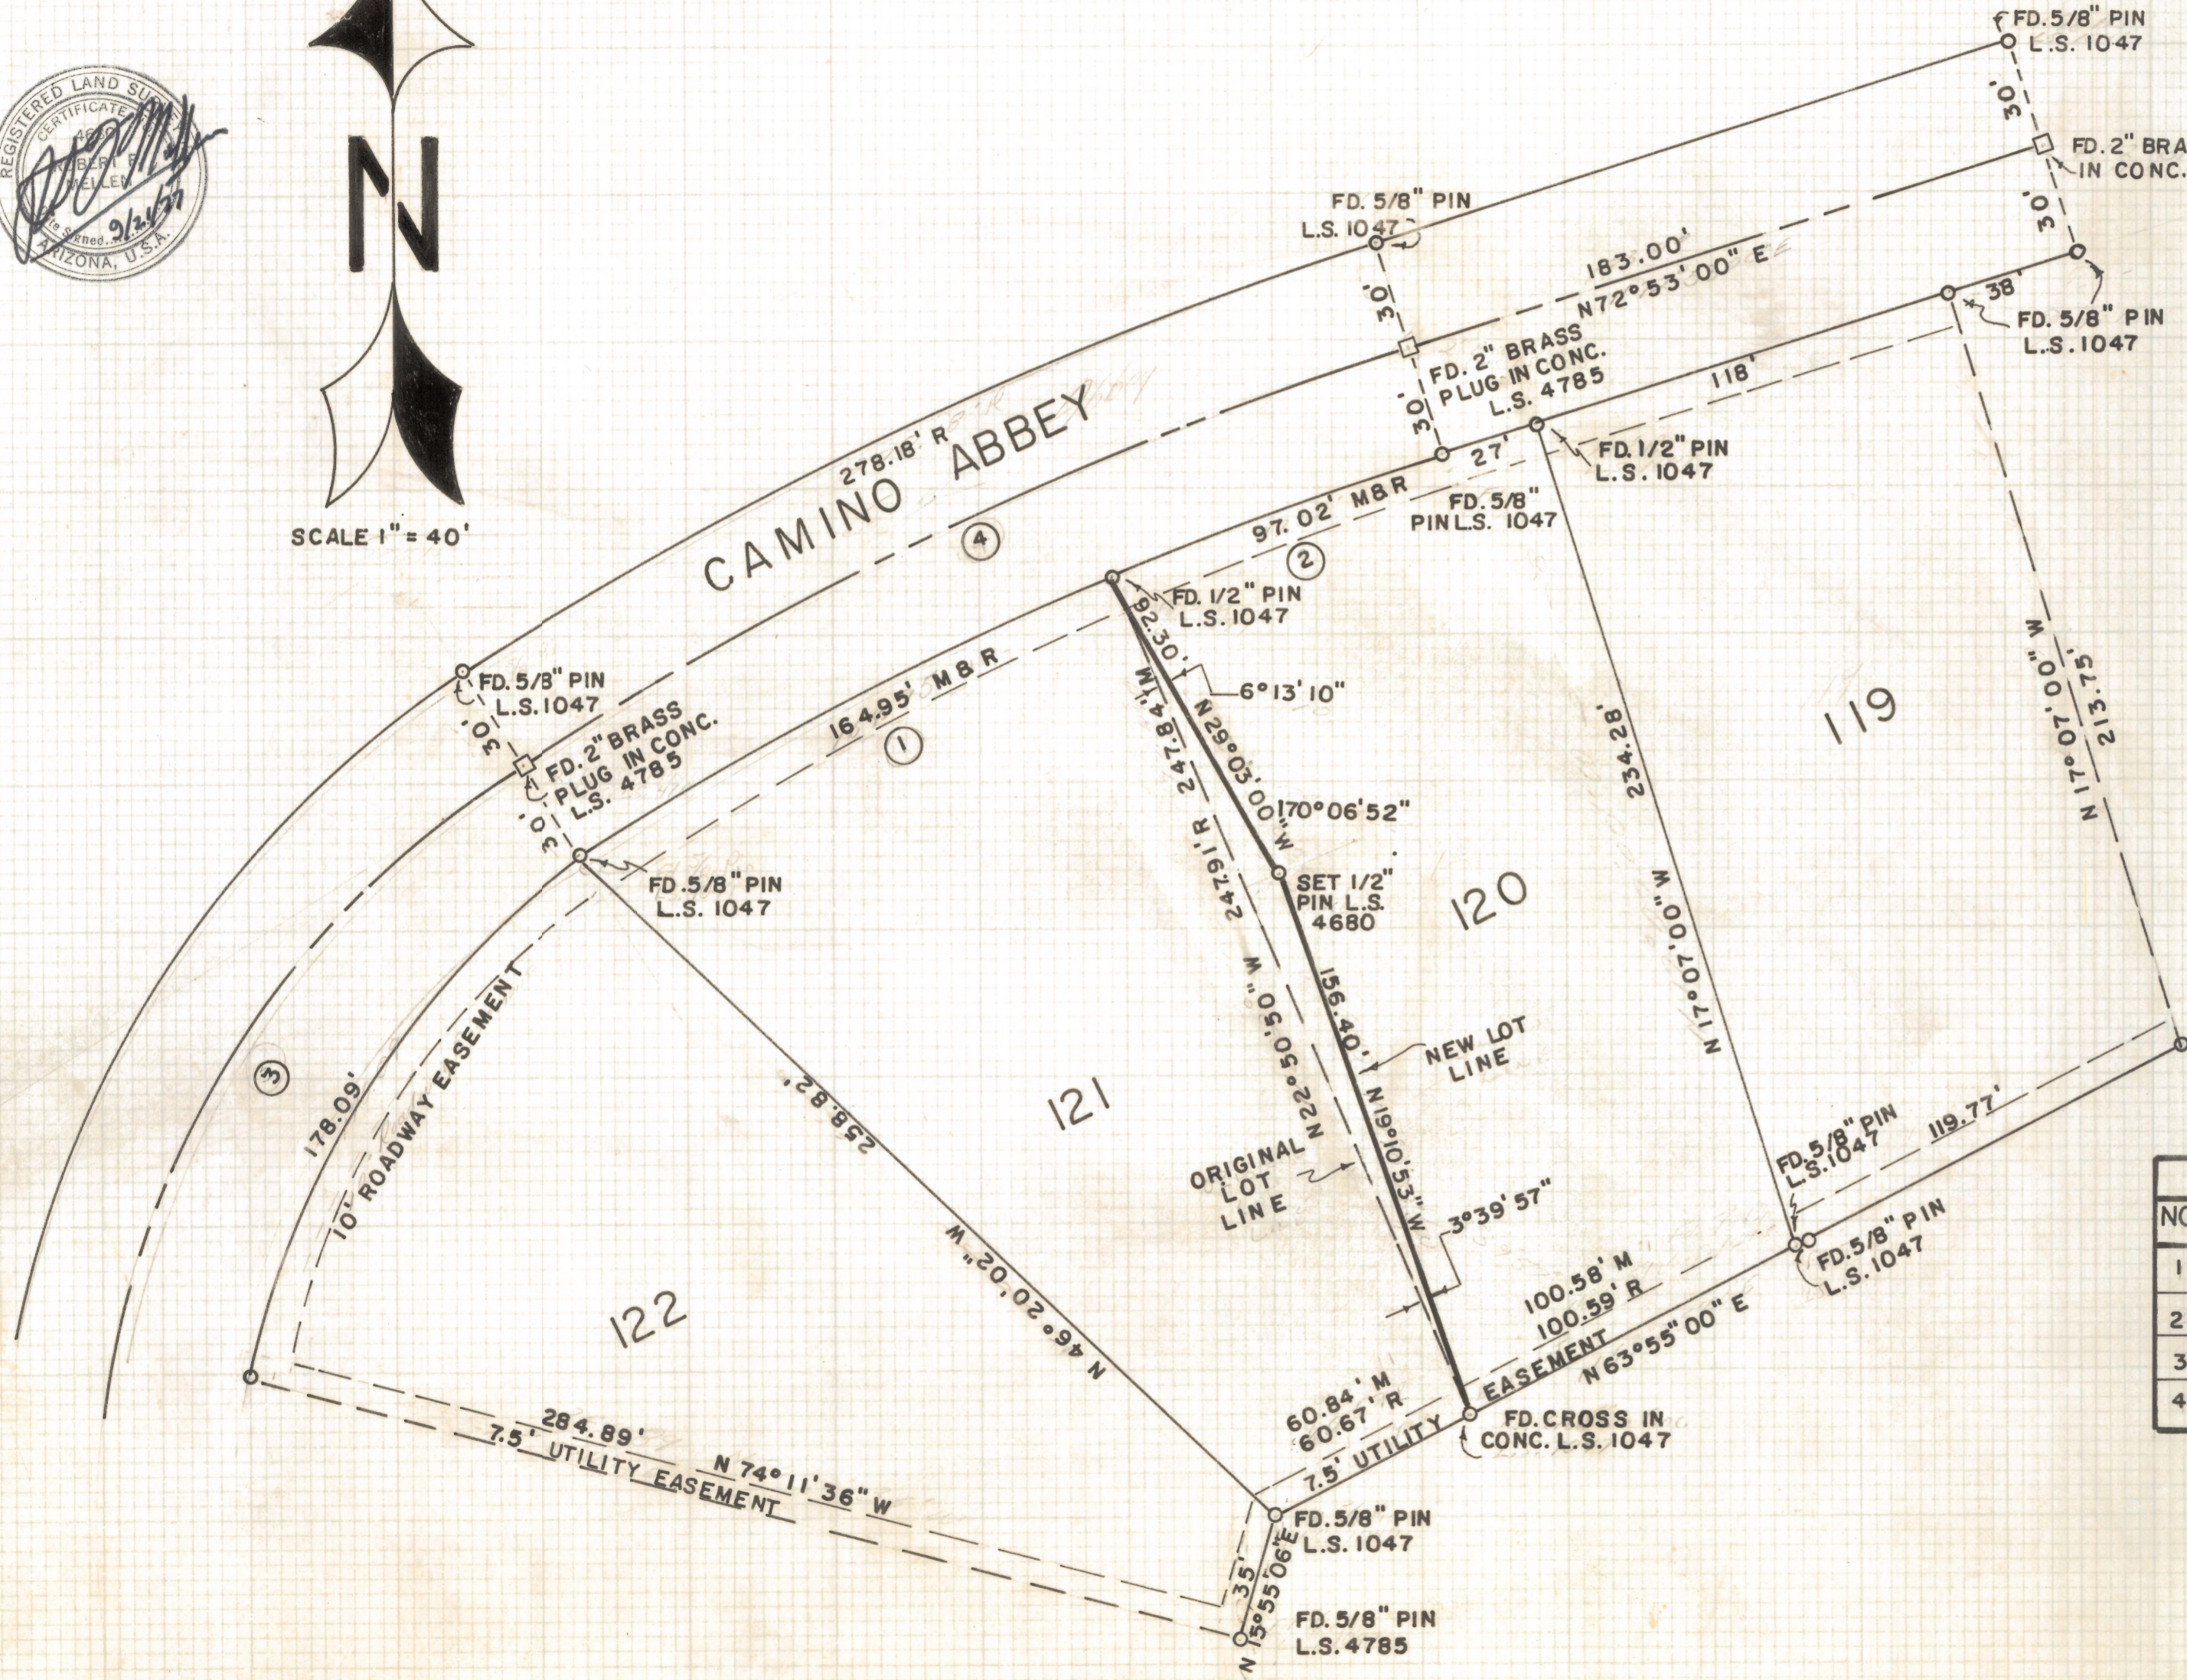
REGISTERED LAND SURVEYOR
CERTIFICATE
46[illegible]
ROBERT R.
MELLEN
Date Signed 9/2/77
ARIZONA, U.S.A.

N

SCALE 1" = 40'

FD. 5/8" PIN
L.S. 1047

30'

FD. 2" BRA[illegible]
IN CONC.

30'

FD. 5/8" PIN
L.S. 1047

183.00'
N72°53'00" E

30'

FD. 5/8" PIN
L.S. 1047

38'

FD. 2" BRASS
PLUG IN CONC.
L.S. 4785

30'

118'

278.18' R

CAMINO ABBEY

27'

FD. 1/2" PIN
L.S. 1047

97.02' MBR

FD. 5/8"
PIN L.S. 1047

4

2

FD. 1/2" PIN
L.S. 1047

30.26'

6°13'10"

FD. 5/8" PIN
L.S. 1047

30'

FD. 2" BRASS
PLUG IN CONC.
L.S. 4785

164.95' MBR

1

30'

247.84' M

N 29°03'00" W

170°06'52"

234.28'

119

N 17°07'00" W
213.75'

FD. 5/8" PIN
L.S. 1047

SET 1/2"
PIN L.S.
4680

120

247.91' R

N 22°50'50" W

156.40'

N 19°10'53" W

NEW LOT
LINE

N 17°07'00" W

10' ROADWAY EASEMENT

178.09'

3

258.82'

121

ORIGINAL
LOT
LINE

3°39'57"

FD. 5/8" PIN
L.S. 1047

119.77'

FD. 5/8" PIN
L.S. 1047

N 46°20'02" W

122

100.58' M
100.59' R

N 63°55'00" E

EASEMENT

60.84' M
60.67' R

7.5' UTILITY

FD. CROSS IN
CONC. L.S. 1047

284.89'
7.5' UTILITY EASEMENT
N 74°11'36" W

FD. 5/8" PIN
L.S. 1047

35'
N 15°55'06" E

FD. 5/8" PIN
L.S. 4785

NO
1
2
3
4